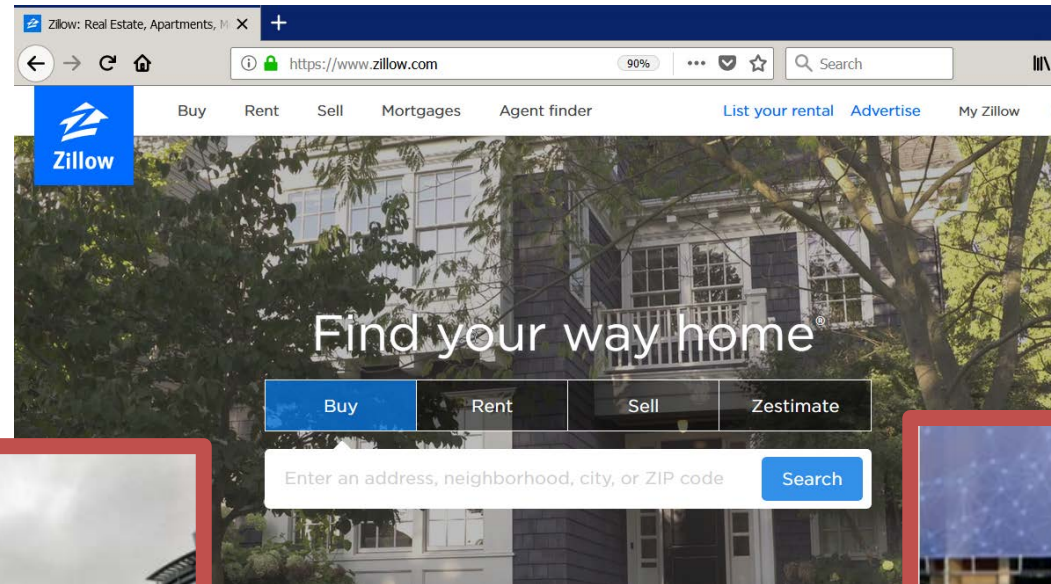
Zillow: Real Estate, Apartments, M

https://www.zillow.com

90%

Search

Zillow

Buy Rent Sell Mortgages Agent finder

List your rental Advertise My Zillow

Find your way home®

Buy Rent Sell Zestimate

Enter an address, neighborhood, city, or ZIP code

Search